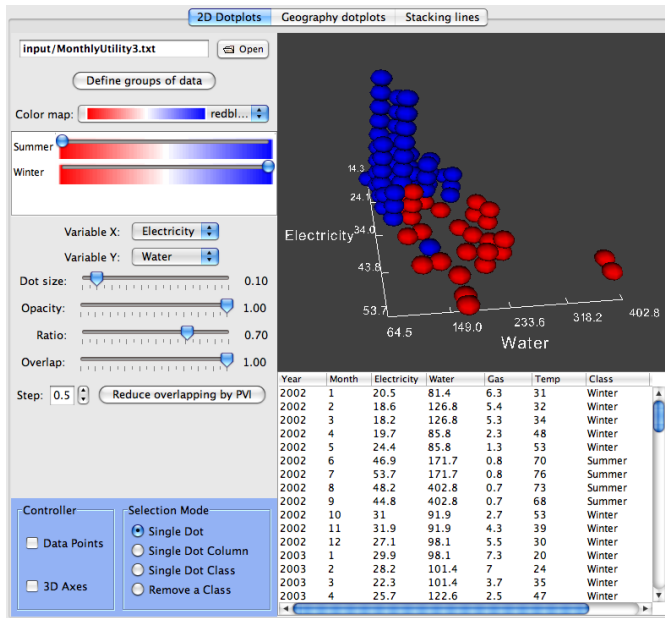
2D Dotplots | Geography dotplots | Stacking lines

input/MonthlyUtility3.txt

Open

Define groups of data

Color map: redbl...

Summer

Winter

Variable X: Electricity

Variable Y: Water

Dot size: 0.10

Opacity: 1.00

Ratio: 0.70

Overlap: 1.00

Step: 0.5

Reduce overlapping by PVI

Controller

Data Points

3D Axes

Selection Mode

Single Dot

Single Dot Column

Single Dot Class

Remove a Class

14.3

24.1

Electricity 34.0

43.8

53.7

64.5

149.0

233.6

318.2

402.8

Water

| Year | Month | Electricity | Water | Gas | Temp | Class |
|---|---|---|---|---|---|---|
| 2002 | 1 | 20.5 | 81.4 | 6.3 | 31 | Winter |
| 2002 | 2 | 18.6 | 126.8 | 5.4 | 32 | Winter |
| 2002 | 3 | 18.2 | 126.8 | 5.3 | 34 | Winter |
| 2002 | 4 | 19.7 | 85.8 | 2.3 | 48 | Winter |
| 2002 | 5 | 24.4 | 85.8 | 1.3 | 53 | Winter |
| 2002 | 6 | 46.9 | 171.7 | 0.8 | 70 | Summer |
| 2002 | 7 | 53.7 | 171.7 | 0.8 | 76 | Summer |
| 2002 | 8 | 48.2 | 402.8 | 0.7 | 73 | Summer |
| 2002 | 9 | 44.8 | 402.8 | 0.7 | 68 | Summer |
| 2002 | 10 | 31 | 91.9 | 2.7 | 53 | Winter |
| 2002 | 11 | 31.9 | 91.9 | 4.3 | 39 | Winter |
| 2002 | 12 | 27.1 | 98.1 | 5.5 | 30 | Winter |
| 2003 | 1 | 29.9 | 98.1 | 7.3 | 20 | Winter |
| 2003 | 2 | 28.2 | 101.4 | 7 | 24 | Winter |
| 2003 | 3 | 22.3 | 101.4 | 3.7 | 35 | Winter |
| 2003 | 4 | 25.7 | 122.6 | 2.5 | 47 | Winter |